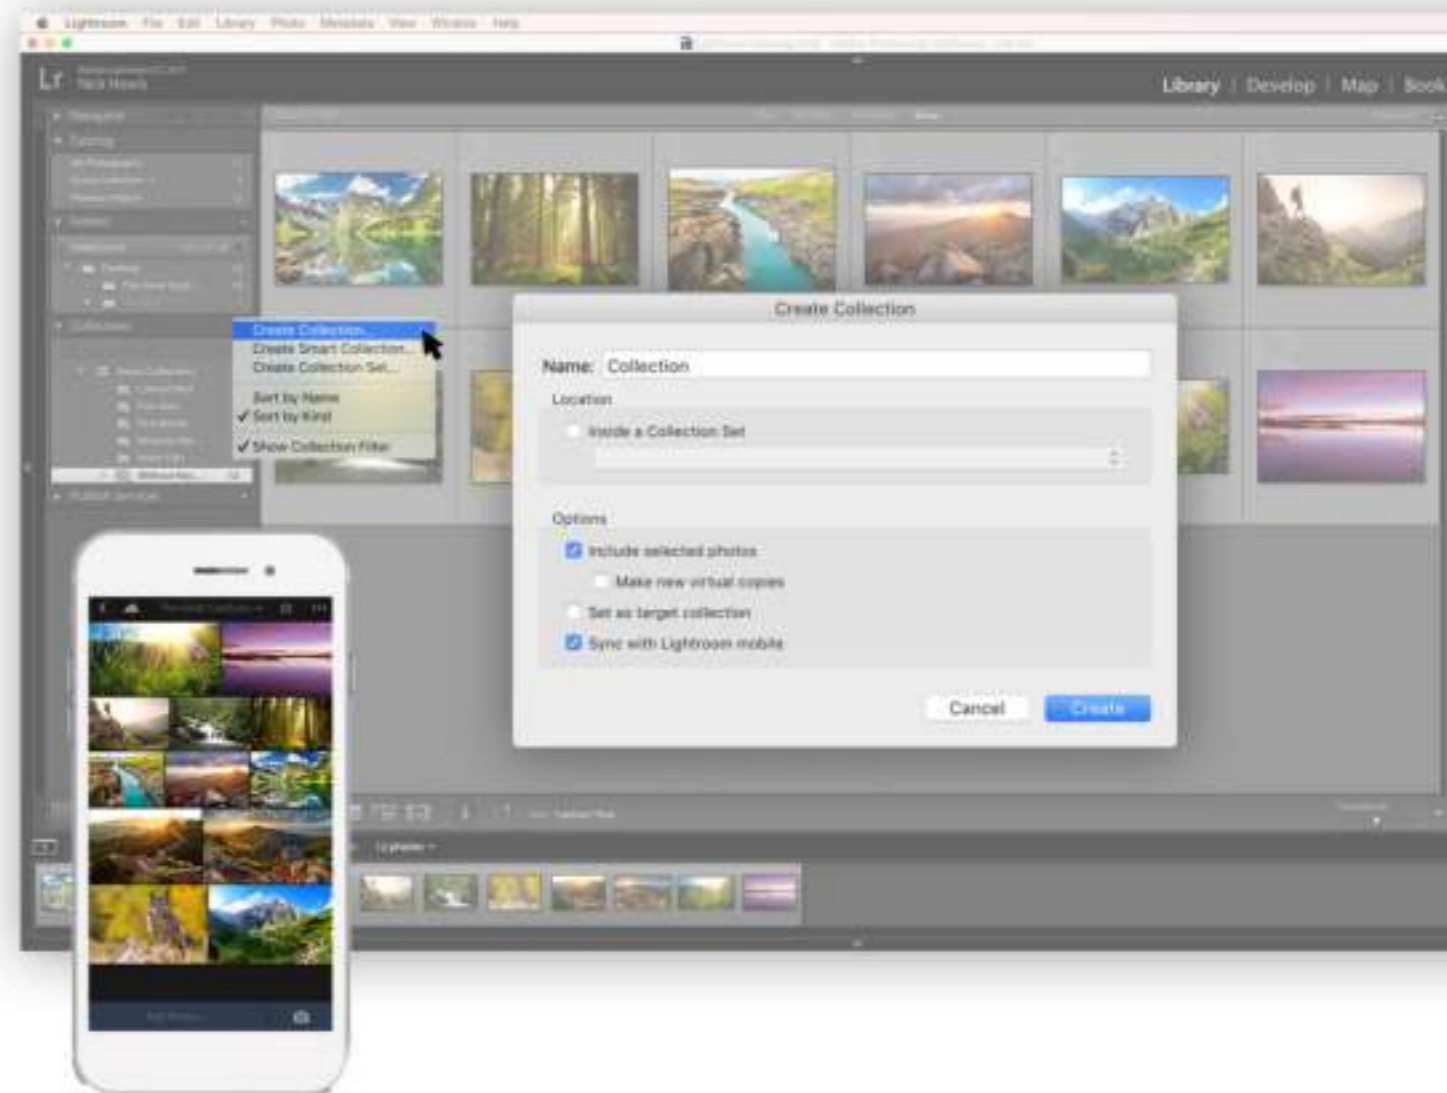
Lightroom File Edit Library Photo Metadata View Window Help

Lr

Library | Develop | Map | Book

Create Collection...
Create Smart Collection...
Create Collection Set...
Sort by Name
✓ Sort by Kind
✓ Show Collection Filter

Create Collection

Name: Collection

Location

Inside a Collection Set

Options

Include selected photos

Make new virtual copies

Set as target collection

Sync with Lightroom mobile

Cancel

Create